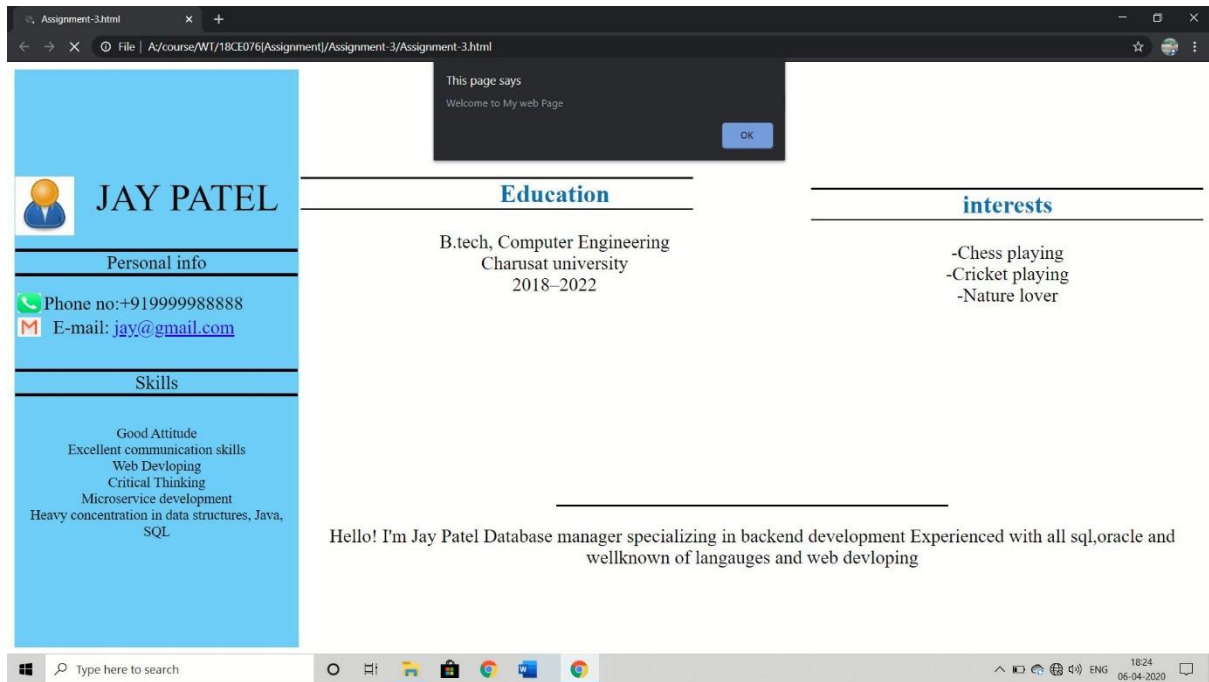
Assignment-3.html
File | A:/course/WT/18CE076[Assignment]/Assignment-3/Assignment-3.html

This page says
Welcome to My web Page
OK

JAY PATEL

Personal info

Phone no:+919999988888
E-mail: jay@gmail.com

Skills

Good Attitude
Excellent communication skills
Web Devloping
Critical Thinking
Microservice development
Heavy concentration in data structures, Java, SQL

Education

B.tech, Computer Engineering
Charusat university
2018–2022

interests

-Chess playing
-Cricket playing
-Nature lover

Hello! I'm Jay Patel Database manager specializing in backend development Experienced with all sql,oracle and wellknown of langauges and web devloping

Type here to search
ENG 18:24 06-04-2020